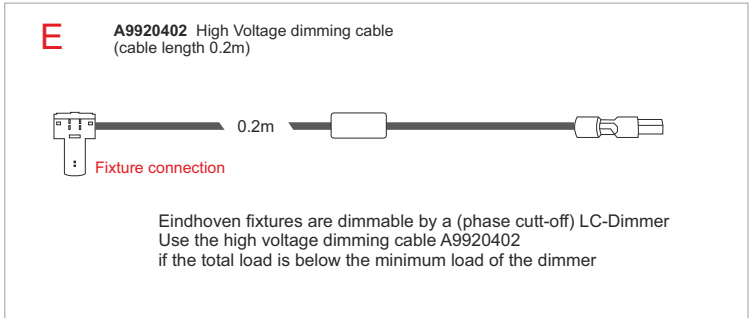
E

**A9920402** High Voltage dimming cable
(cable length 0.2m)

0.2m

Fixture connection

Eindhoven fixtures are dimmable by a (phase cutt-off) LC-Dimmer
Use the high voltage dimming cable A9920402
if the total load is below the minimum load of the dimmer